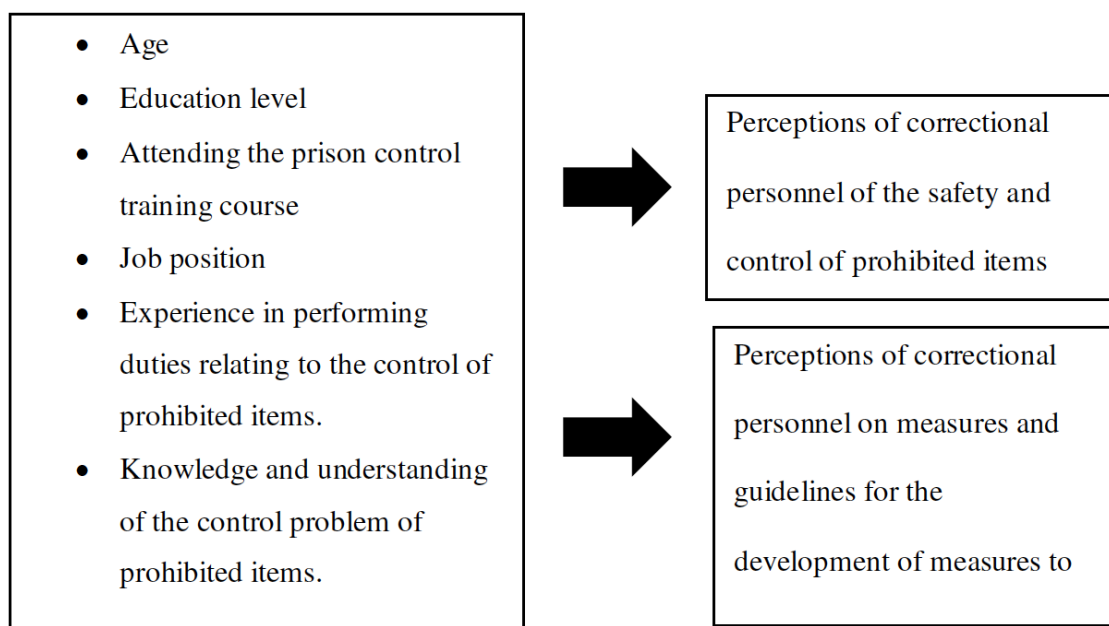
- Age
- Education level
- Attending the prison control training course
- Job position
- Experience in performing duties relating to the control of prohibited items.
- Knowledge and understanding of the control problem of prohibited items.

Perceptions of correctional personnel of the safety and control of prohibited items

Perceptions of correctional personnel on measures and guidelines for the development of measures to